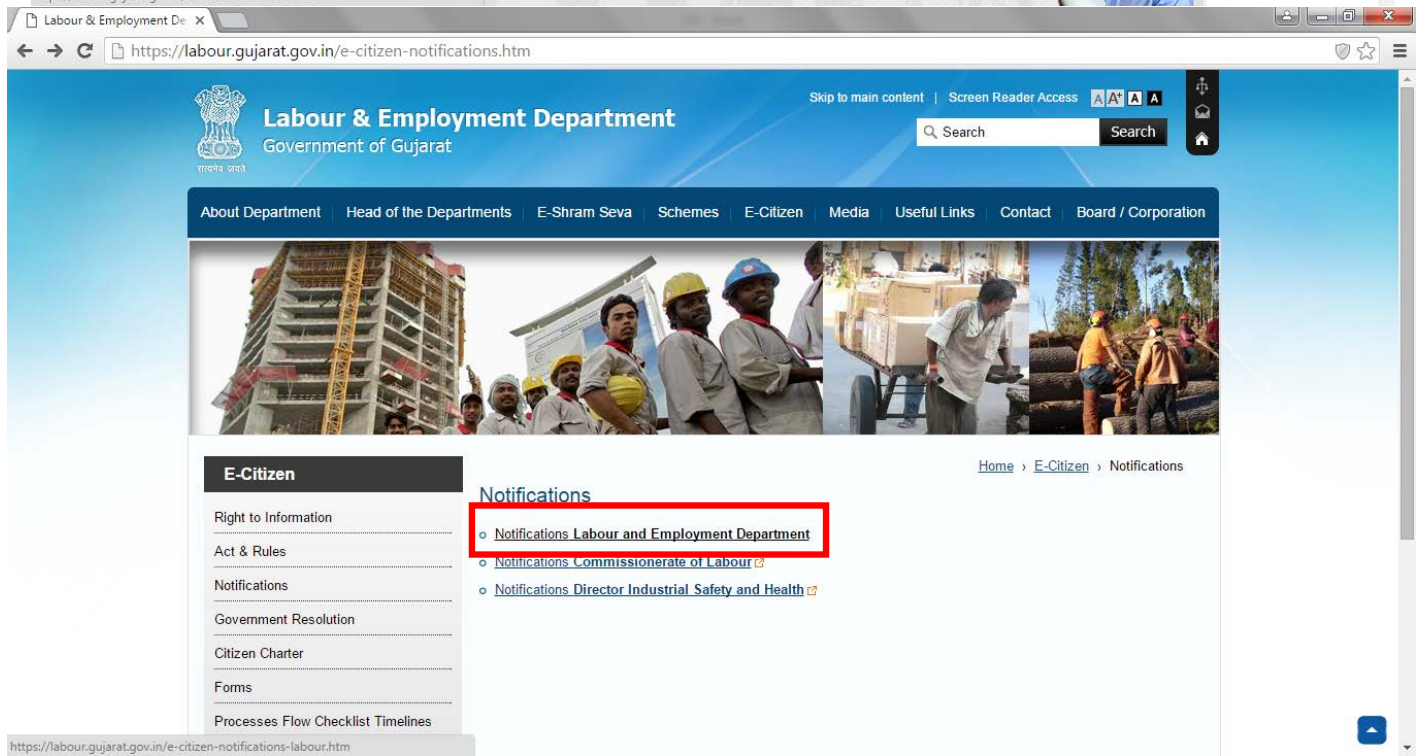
Labour & Employment De ×

https://labour.gujarat.gov.in/e-citizen-notifications.htm

Labour & Employment Department
Government of Gujarat

सत्यमेव जयते

Skip to main content | Screen Reader Access A A+ A A

Search Search

About Department | Head of the Departments | E-Shram Seva | Schemes | E-Citizen | Media | Useful Links | Contact | Board / Corporation

E-Citizen

Right to Information
Act & Rules
Notifications
Government Resolution
Citizen Charter
Forms
Processes Flow Checklist Timelines

Home › E-Citizen › Notifications

Notifications

Notifications Labour and Employment Department
Notifications Commissionerate of Labour
Notifications Director Industrial Safety and Health

https://labour.gujarat.gov.in/e-citizen-notifications-labour.htm